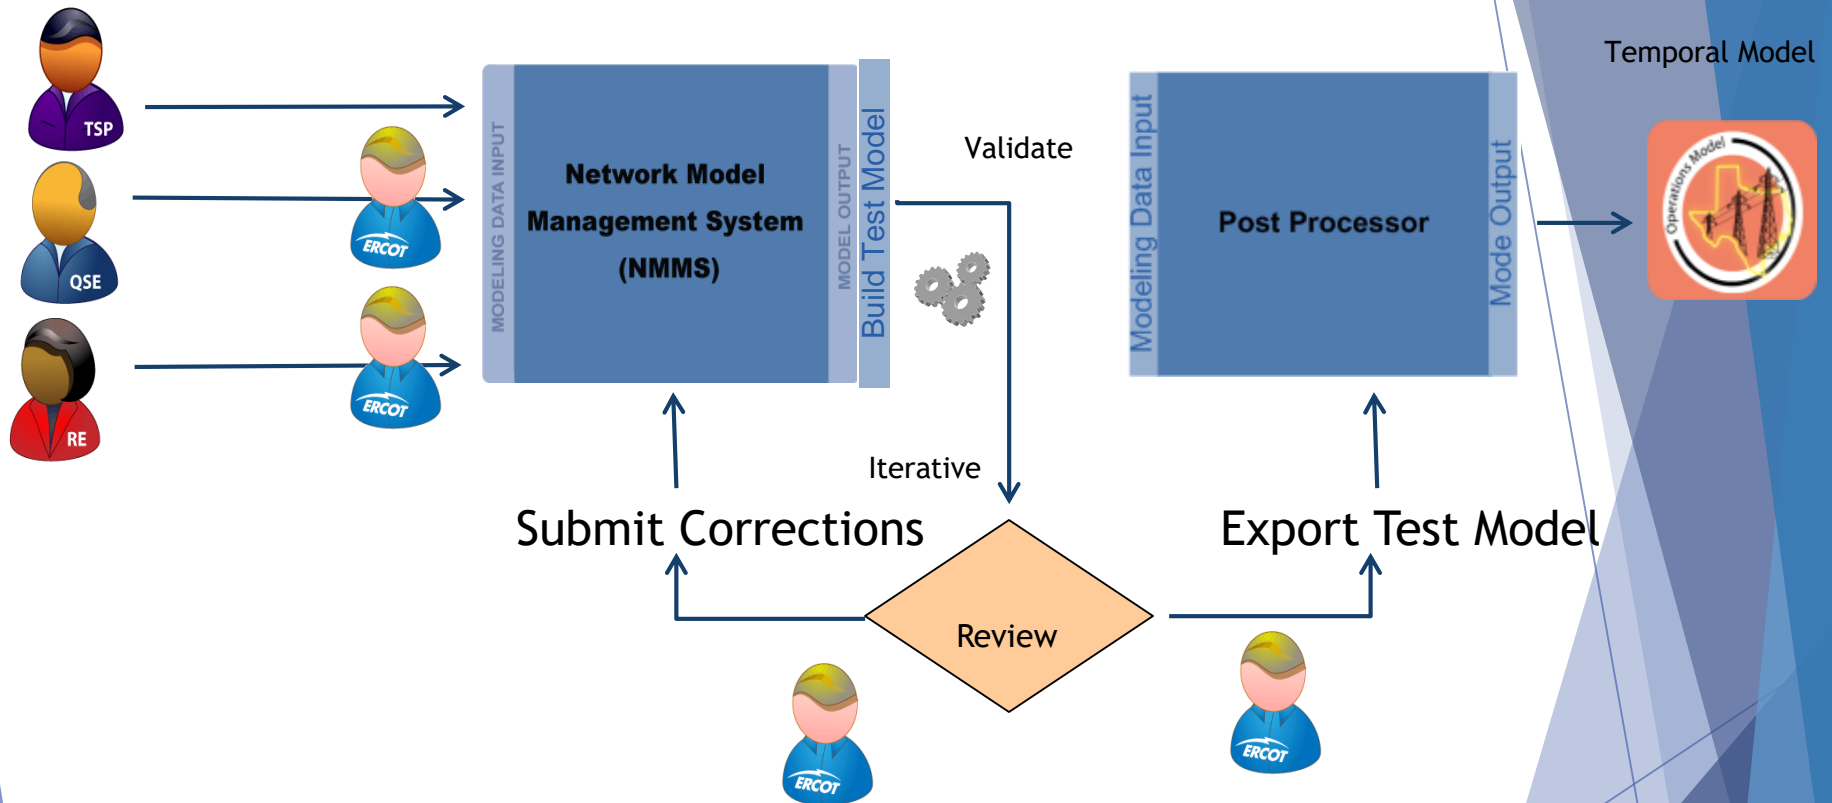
TSP

QSE

RE

ERCOT

ERCOT

MODELING DATA INPUT

Network Model Management System (NMMS)

MODEL OUTPUT

Build Test Model

Validate

Modeling Data Input

Post Processor

Mode Output

Temporal Model

Operations Model

Iterative

Submit Corrections

Review

Export Test Model

ERCOT

ERCOT